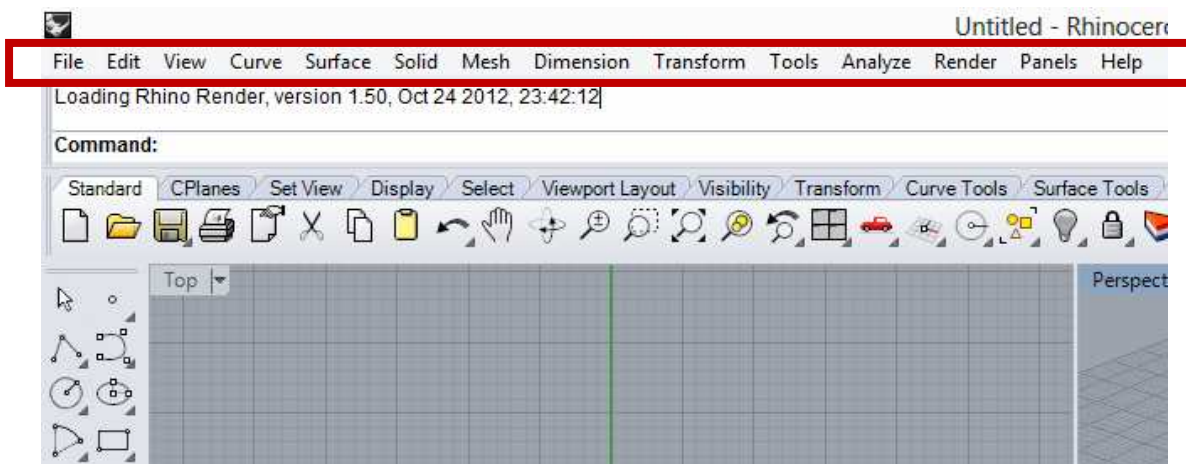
Untitled - Rhinocer

File Edit View Curve Surface Solid Mesh Dimension Transform Tools Analyze Render Panels Help

Loading Rhino Render, version 1.50, Oct 24 2012, 23:42:12

Command:

Standard CPlanes Set View Display Select Viewport Layout Visibility Transform Curve Tools Surface Tools

Top

Perspect